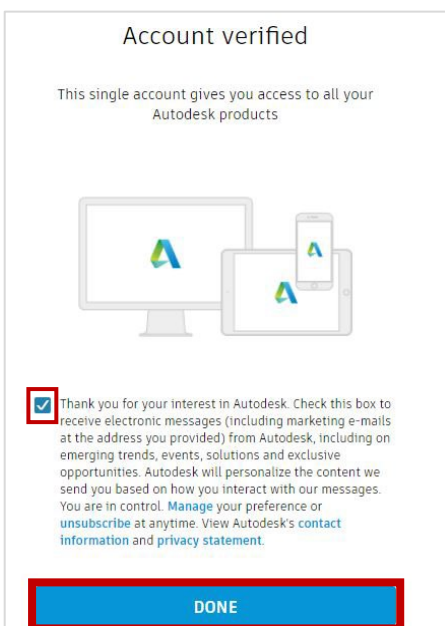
Account verified

This single account gives you access to all your Autodesk products

Thank you for your interest in Autodesk. Check this box to receive electronic messages (including marketing e-mails at the address you provided) from Autodesk, including on emerging trends, events, solutions and exclusive opportunities. Autodesk will personalize the content we send you based on how you interact with our messages. You are in control. Manage your preference or unsubscribe at anytime. View Autodesk's contact information and privacy statement.

DONE